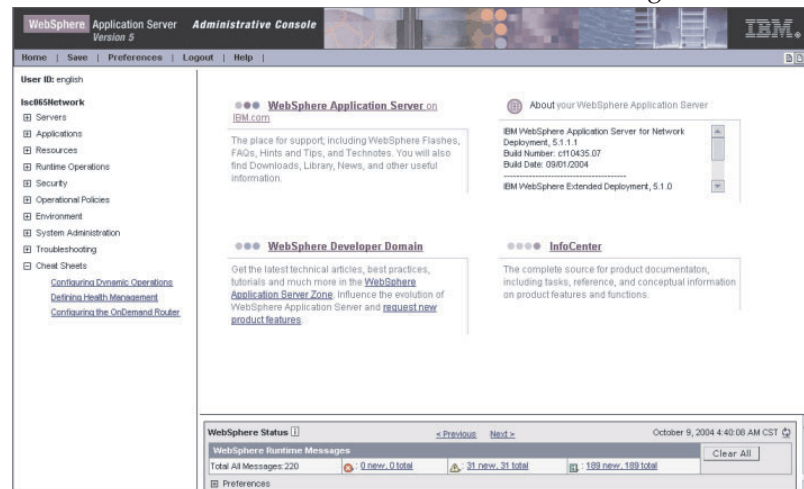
WebSphere Application Server Version 5 Administrative Console

IBM.

Home | Save | Preferences | Logout | Help |

User ID: english

lsc065Network
⊞ Servers
⊞ Applications
⊞ Resources
⊞ Runtime Operations
⊞ Security
⊞ Operational Policies
⊞ Environment
⊞ System Administration
⊞ Troubleshooting
⊟ Cheat Sheets
Configuring Dynamic Operations
Defining Health Management
Configuring the OnDemand Router

WebSphere Application Server on IBM.com

The place for support, including WebSphere Flashes, FAQs, Hints and Tips, and Technotes. You will also find Downloads, Library, News, and other useful information.

About your WebSphere Application Server

IBM WebSphere Application Server for Network Deployment, 5.1.1.1
Build Number: cf10435.07
Build Date: 09/01/2004
------------------------------
IBM WebSphere Extended Deployment, 5.1.0

WebSphere Developer Domain

Get the latest technical articles, best practices, tutorials and much more in the WebSphere Application Server Zone. Influence the evolution of WebSphere Application Server and request new product features.

InfoCenter

The complete source for product documentaton, including tasks, reference, and conceptual information on product features and functions.

WebSphere Status
< Previous Next >
October 9, 2004 4:40:08 AM CST

WebSphere Runtime Messages

Clear All

Total All Messages:220
0 new, 0 total
31 new, 31 total
189 new, 189 total

⊞ Preferences